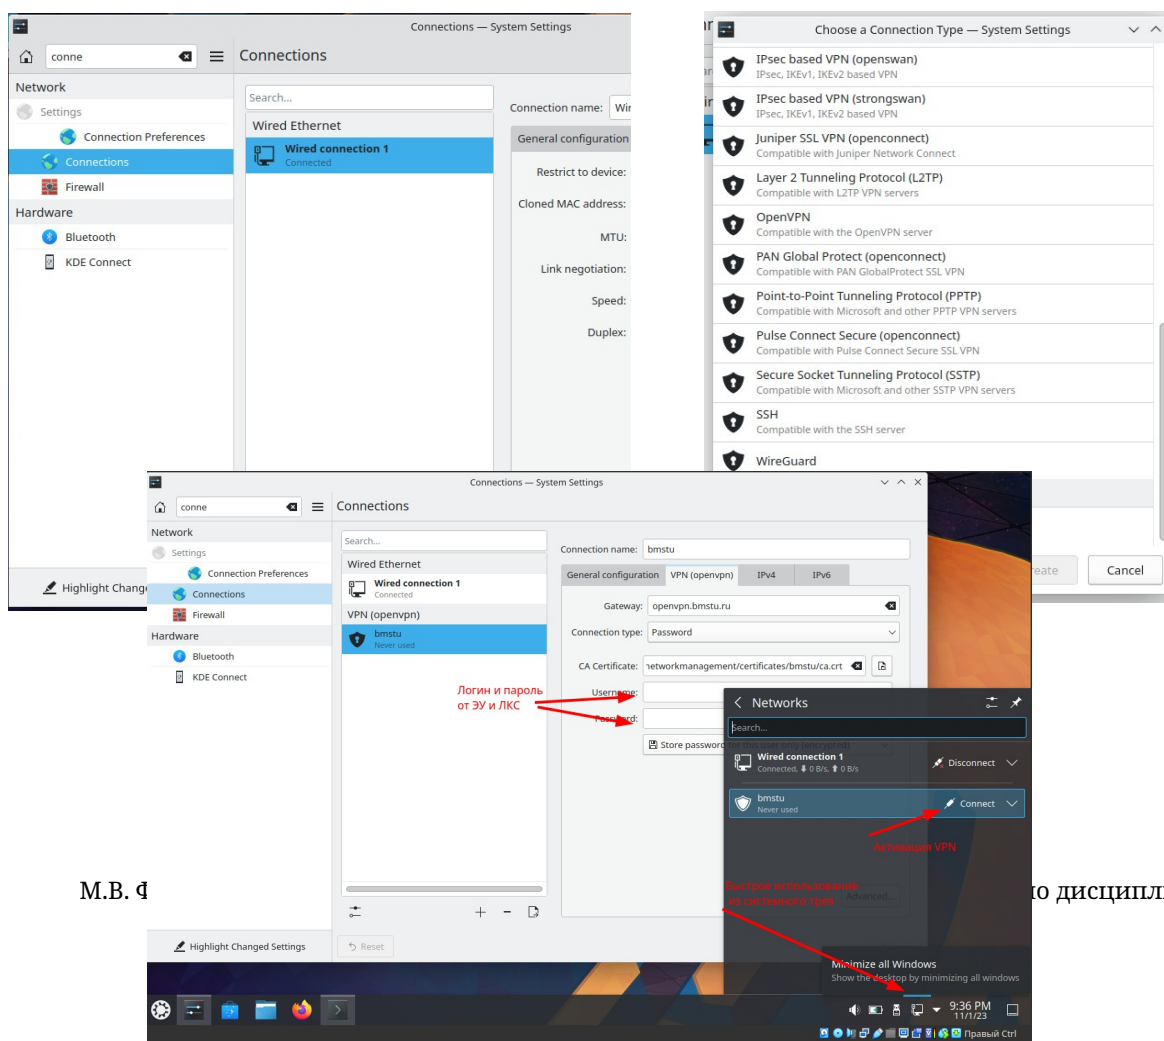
Connections — System Settings

conne

Connections

Network

Settings

Connection Preferences

Connections

Firewall

Hardware

Bluetooth

KDE Connect

Search...

Wired Ethernet

Wired connection 1
Connected

Connection name: Wir

General configuration

Restrict to device:

Cloned MAC address:

MTU:

Link negotiation:

Speed:

Duplex:

Highlight Change

Choose a Connection Type — System Settings

IPsec based VPN (openswan)
IPsec, IKEv1, IKEv2 based VPN

IPsec based VPN (strongswan)
IPsec, IKEv1, IKEv2 based VPN

Juniper SSL VPN (openconnect)
Compatible with Juniper Network Connect

Layer 2 Tunneling Protocol (L2TP)
Compatible with L2TP VPN servers

OpenVPN
Compatible with the OpenVPN server

PAN Global Protect (openconnect)
Compatible with PAN GlobalProtect SSL VPN

Point-to-Point Tunneling Protocol (PPTP)
Compatible with Microsoft and other PPTP VPN servers

Pulse Connect Secure (openconnect)
Compatible with Pulse Connect Secure SSL VPN

Secure Socket Tunneling Protocol (SSTP)
Compatible with Microsoft and other SSTP VPN servers

SSH
Compatible with the SSH server

WireGuard

reate

Cancel

Connections — System Settings

conne

Connections

Network

Settings

Connection Preferences

Connections

Firewall

Hardware

Bluetooth

KDE Connect

Search...

Wired Ethernet

Wired connection 1
Connected

VPN (openvpn)

bmstu
Never used

Connection name: bmstu

General configuration | VPN (openvpn) | IPv4 | IPv6

Gateway: openvpn.bmstu.ru

Connection type: Password

CA Certificate: networkmanagement/certificates/bmstu/ca.crt

Логин и пароль от ЭУ и ЛКС

Username:

Password:

Store password

Networks

Search...

Wired connection 1
Connected, ⬇ 0 B/s, ⬆ 0 B/s

Disconnect

bmstu
Never used

Connect

Активация VPN

М.В. Ф

Быстрое использование из системного трея

Advanced...

ю дисципл

Highlight Changed Settings

Reset

Minimize all Windows
Show the desktop by minimizing all windows

9:36 PM
11/1/23

Правый Ctrl